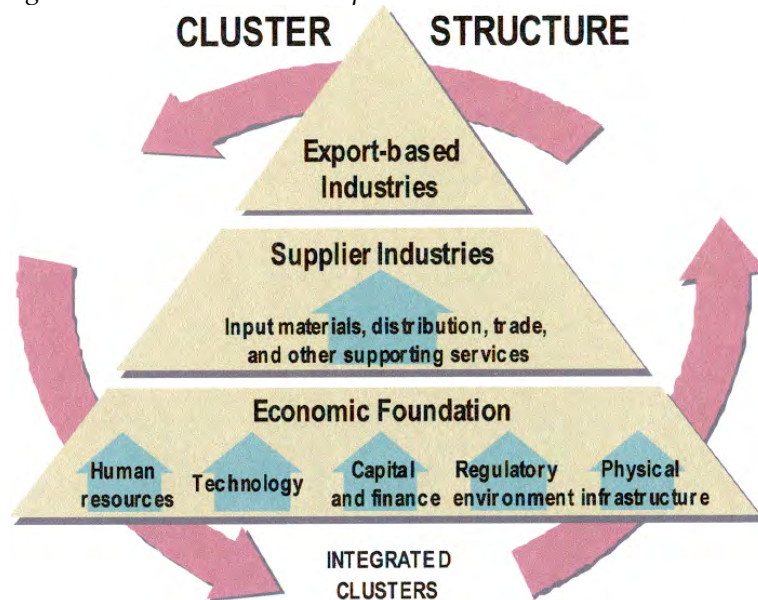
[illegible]

CLUSTER STRUCTURE

Export-based Industries

Supplier Industries

Input materials, distribution, trade, and other supporting services

Economic Foundation

Human resources

Technology

Capital and finance

Regulatory environment

Physical infrastructure

INTEGRATED CLUSTERS